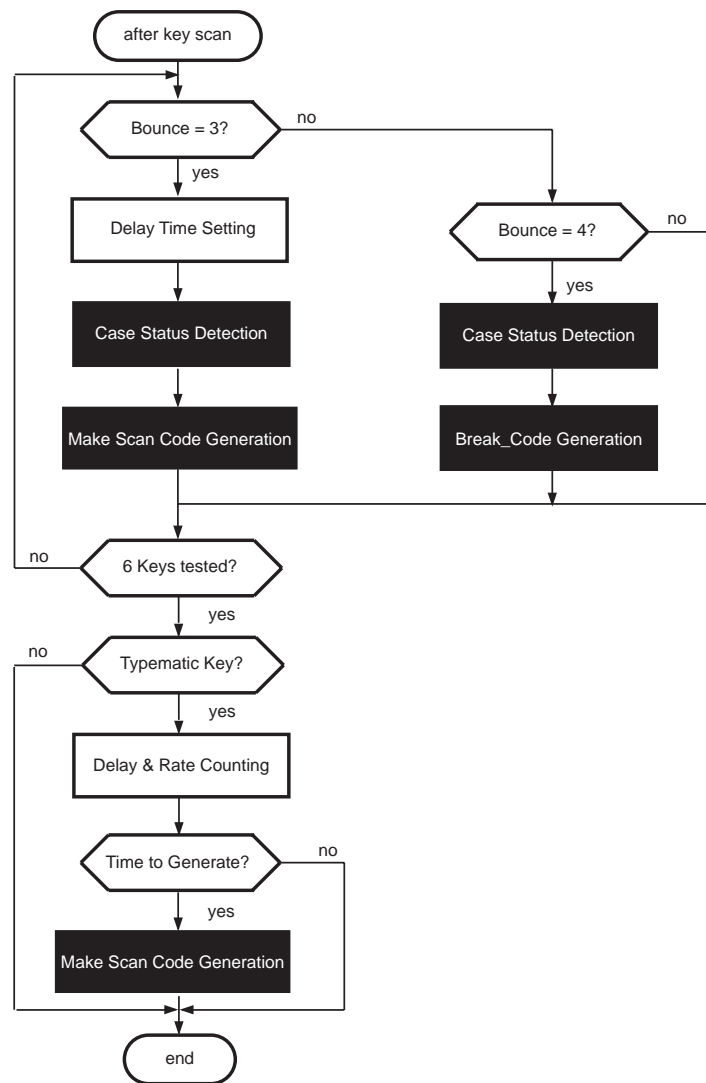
after key scan

Bounce = 3?

no

yes

Delay Time Setting

Bounce = 4?

no

yes

Case Status Detection

Case Status Detection

Make Scan Code Generation

Break_Code Generation

no

6 Keys tested?

yes

no

Typematic Key?

yes

Delay & Rate Counting

Time to Generate?

no

yes

Make Scan Code Generation

end